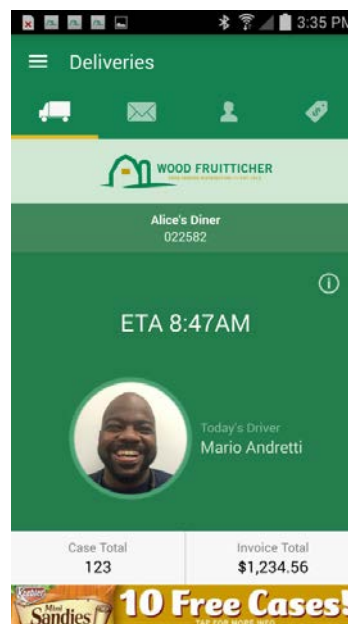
3:35 PM

Deliveries

WOOD FRUITTICHER

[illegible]

Alice's Diner
022582

ETA 8:47AM

Today's Driver
Mario Andretti

Case Total
123

Invoice Total
$1,234.56

Keebler
Mini
Sandies

10 Free Cases!
TAP FOR MORE INFO